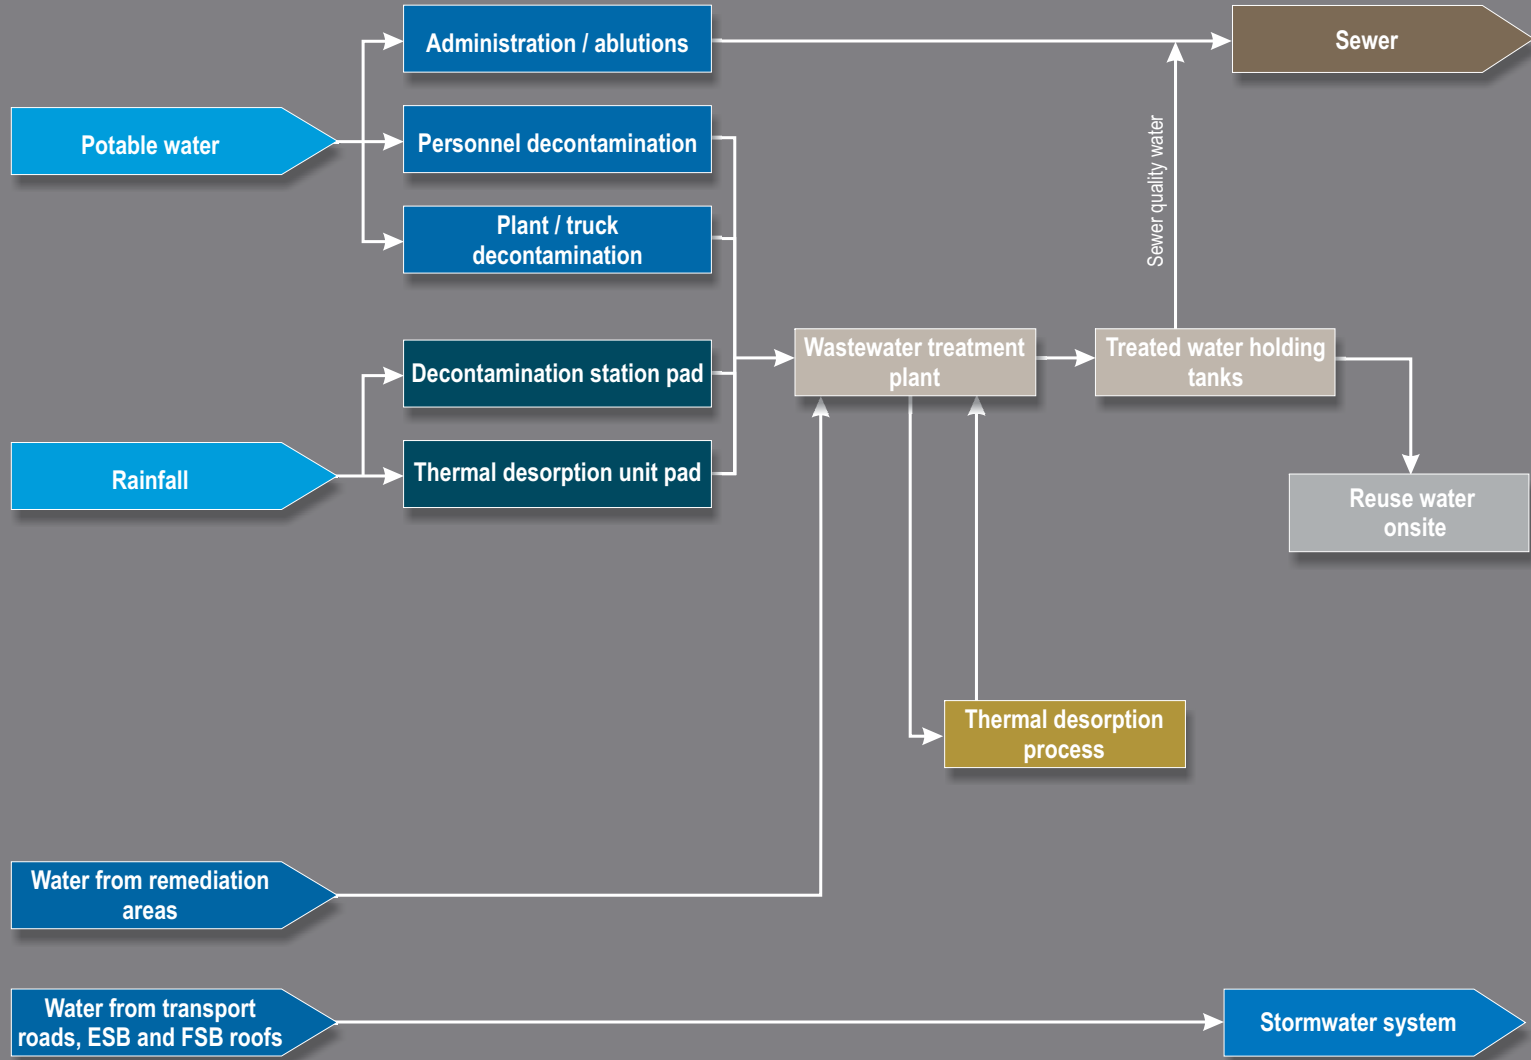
Administration / ablutions

Sewer

Potable water

Personnel decontamination

Plant / truck decontamination

Sewer quality water

Decontamination station pad

Wastewater treatment plant

Treated water holding tanks

Rainfall

Thermal desorption unit pad

Reuse water onsite

Thermal desorption process

Water from remediation areas

Water from transport roads, ESB and FSB roofs

Stormwater system